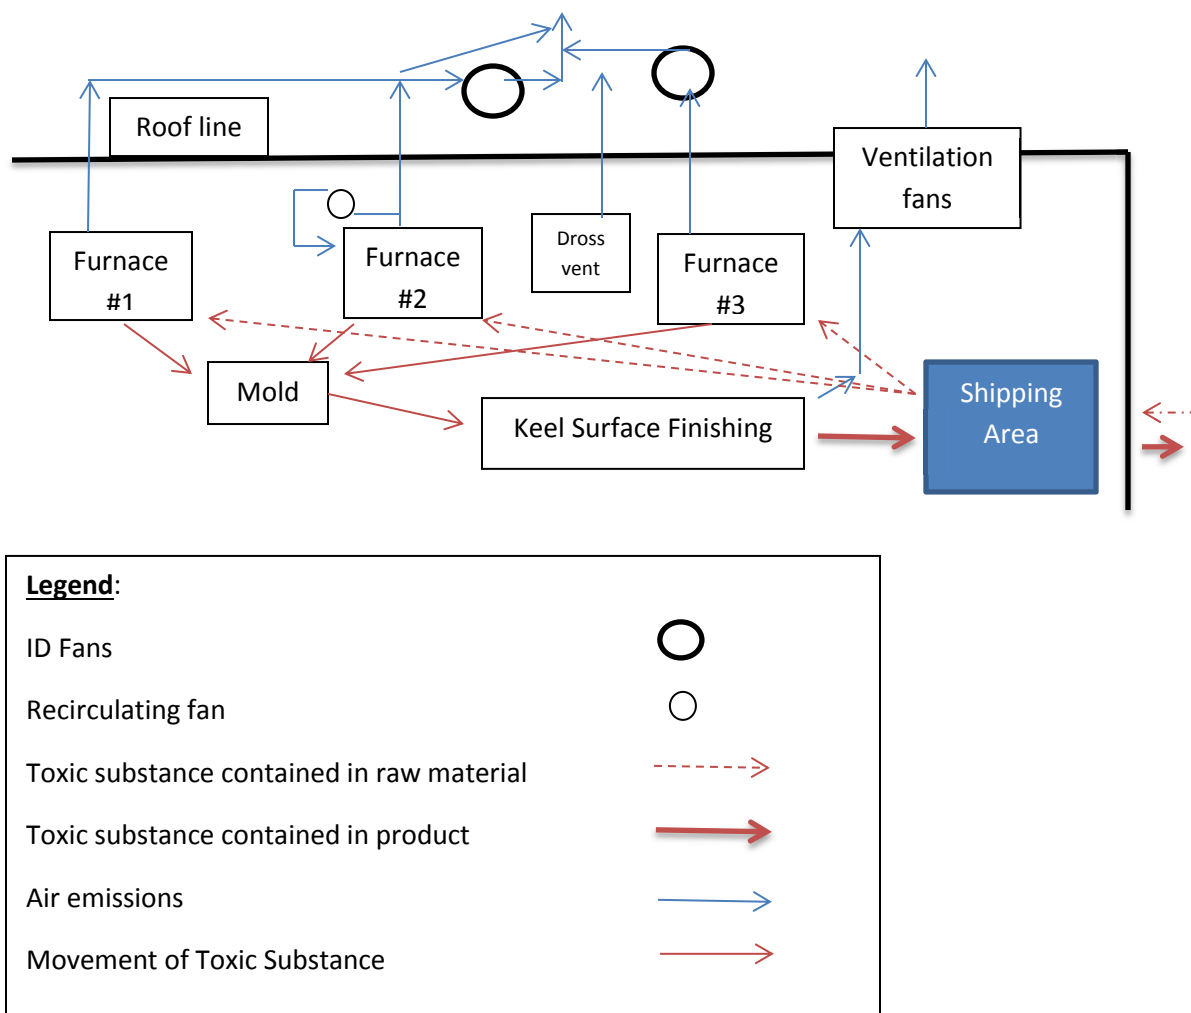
Roof line

Ventilation fans

Furnace #1

Furnace #2

Dross vent

Furnace #3

Mold

Keel Surface Finishing

Shipping Area

**Legend**:

ID Fans

Recirculating fan

Toxic substance contained in raw material

Toxic substance contained in product

Air emissions

Movement of Toxic Substance